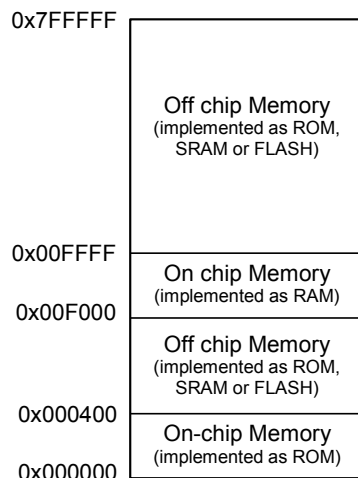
0x7FFFFF

Off chip Memory
(implemented as ROM, SRAM or FLASH)

0x00FFFF

On chip Memory
(implemented as RAM)

0x00F000

Off chip Memory
(implemented as ROM, SRAM or FLASH)

0x000400

On-chip Memory
(implemented as ROM)

0x000000